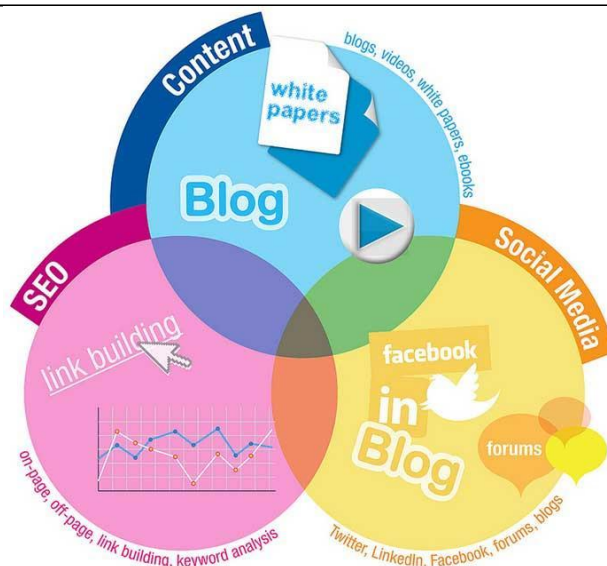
Content

white papers

blogs, videos, white papers, ebooks

Blog

SEO

Social Media

link building

facebook

in

Blog

forums

on-page, off-page, link building, keyword analysis

Twitter, LinkedIn, Facebook, forums, blogs